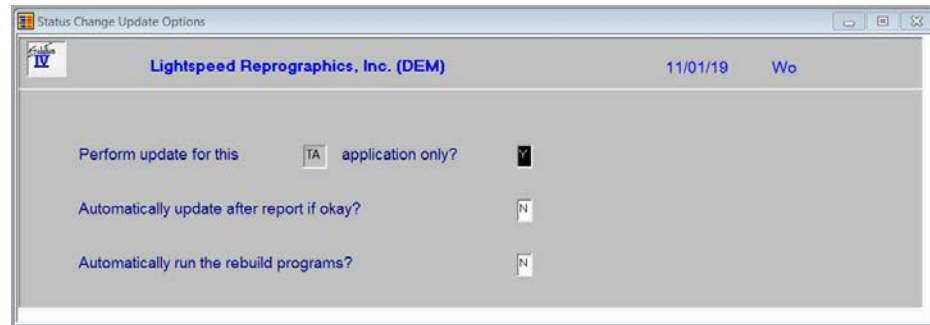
Status Change Update Options

IV

Lightspeed Reprographics, Inc. (DEM) 11/01/19 Wo

Perform update for this TA application only? Y

Automatically update after report if okay? N

Automatically run the rebuild programs? N